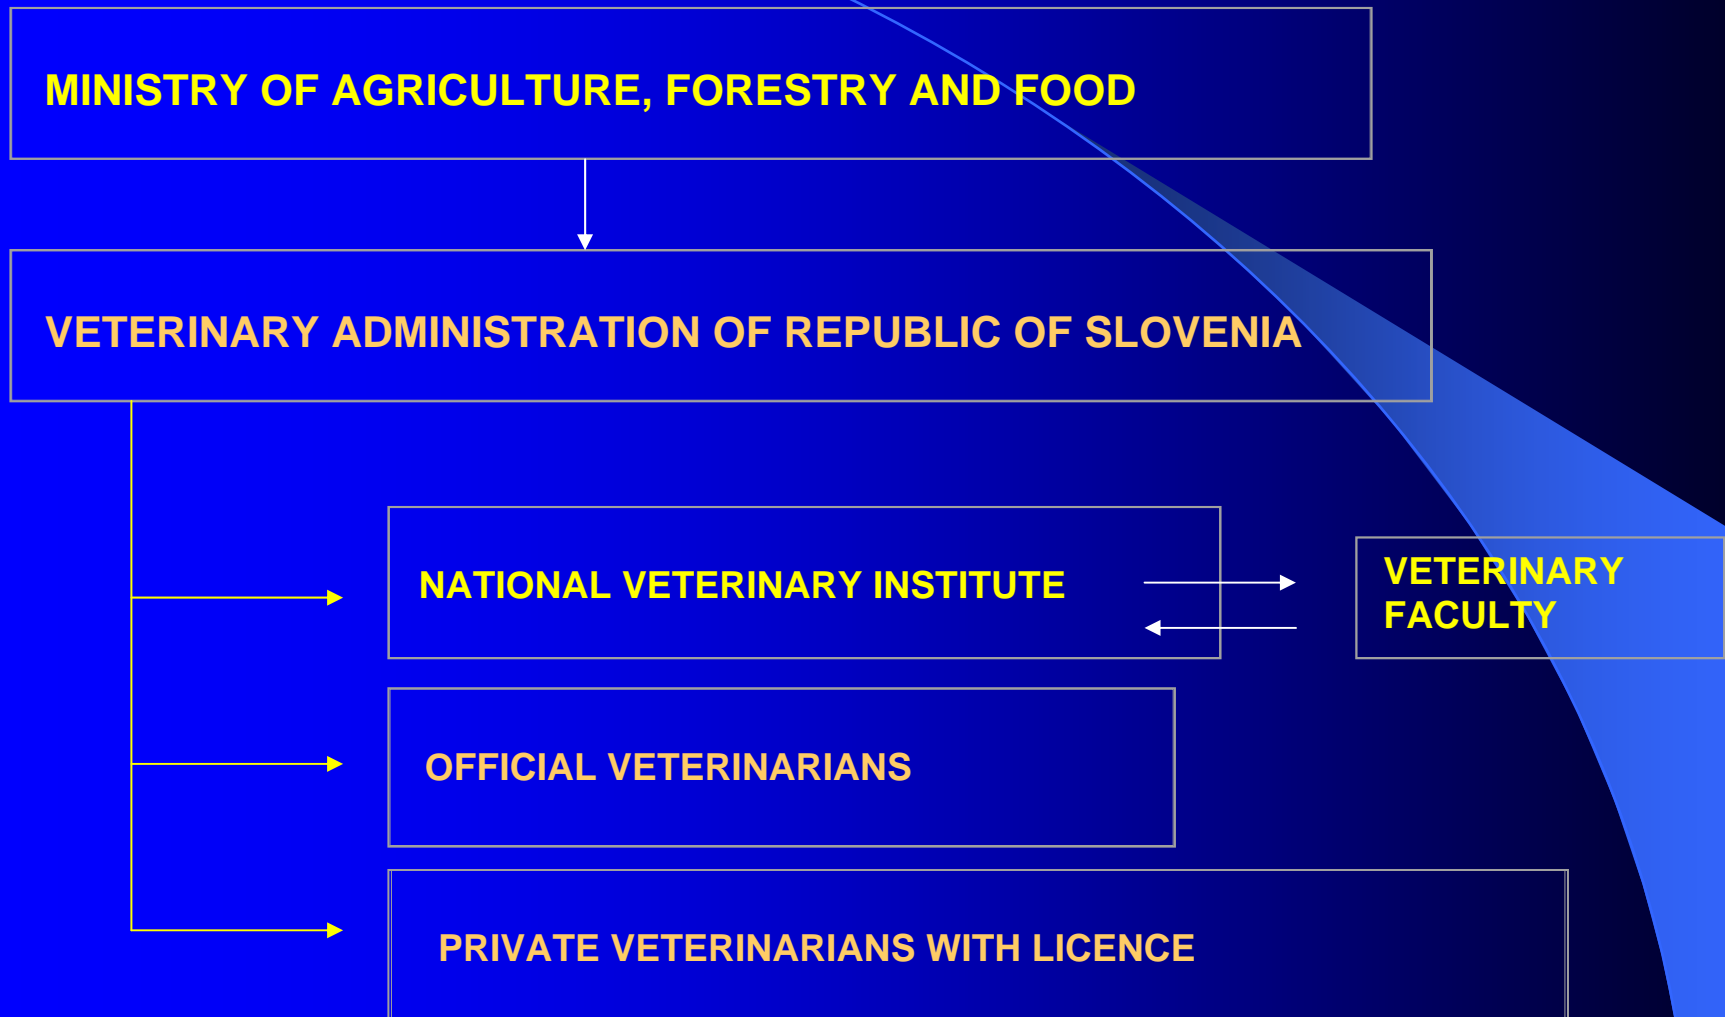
MINISTRY OF AGRICULTURE, FORESTRY AND FOOD

VETERINARY ADMINISTRATION OF REPUBLIC OF SLOVENIA

NATIONAL VETERINARY INSTITUTE

VETERINARY FACULTY

OFFICIAL VETERINARIANS

PRIVATE VETERINARIANS WITH LICENCE